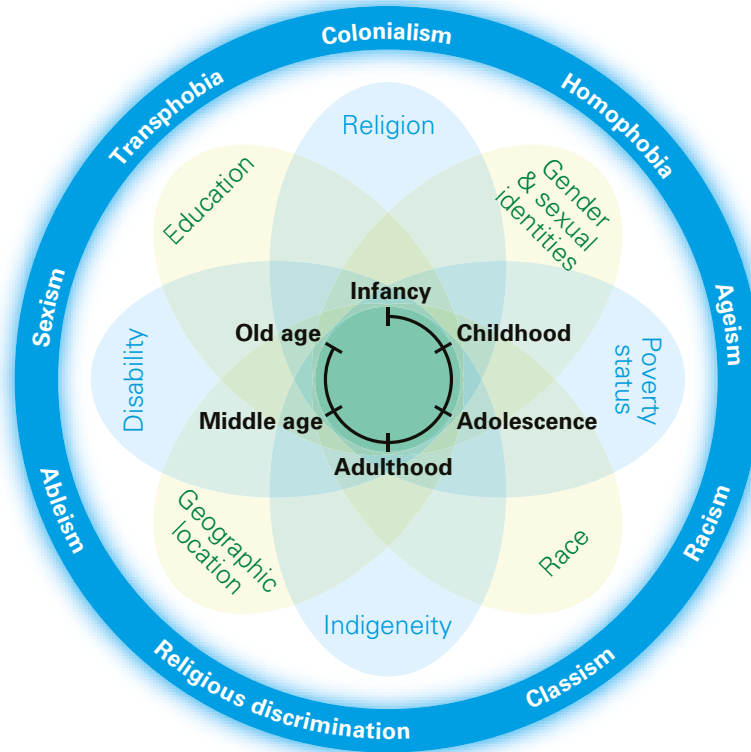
Colonialism

Homophobia

Ageism

Racism

Classism

Religious discrimination

Ableism

Sexism

Transphobia

Religion

Gender & sexual identities

Poverty status

Race

Indigeneity

Geographic location

Disability

Education

Infancy

Childhood

Adolescence

Adulthood

Middle age

Old age